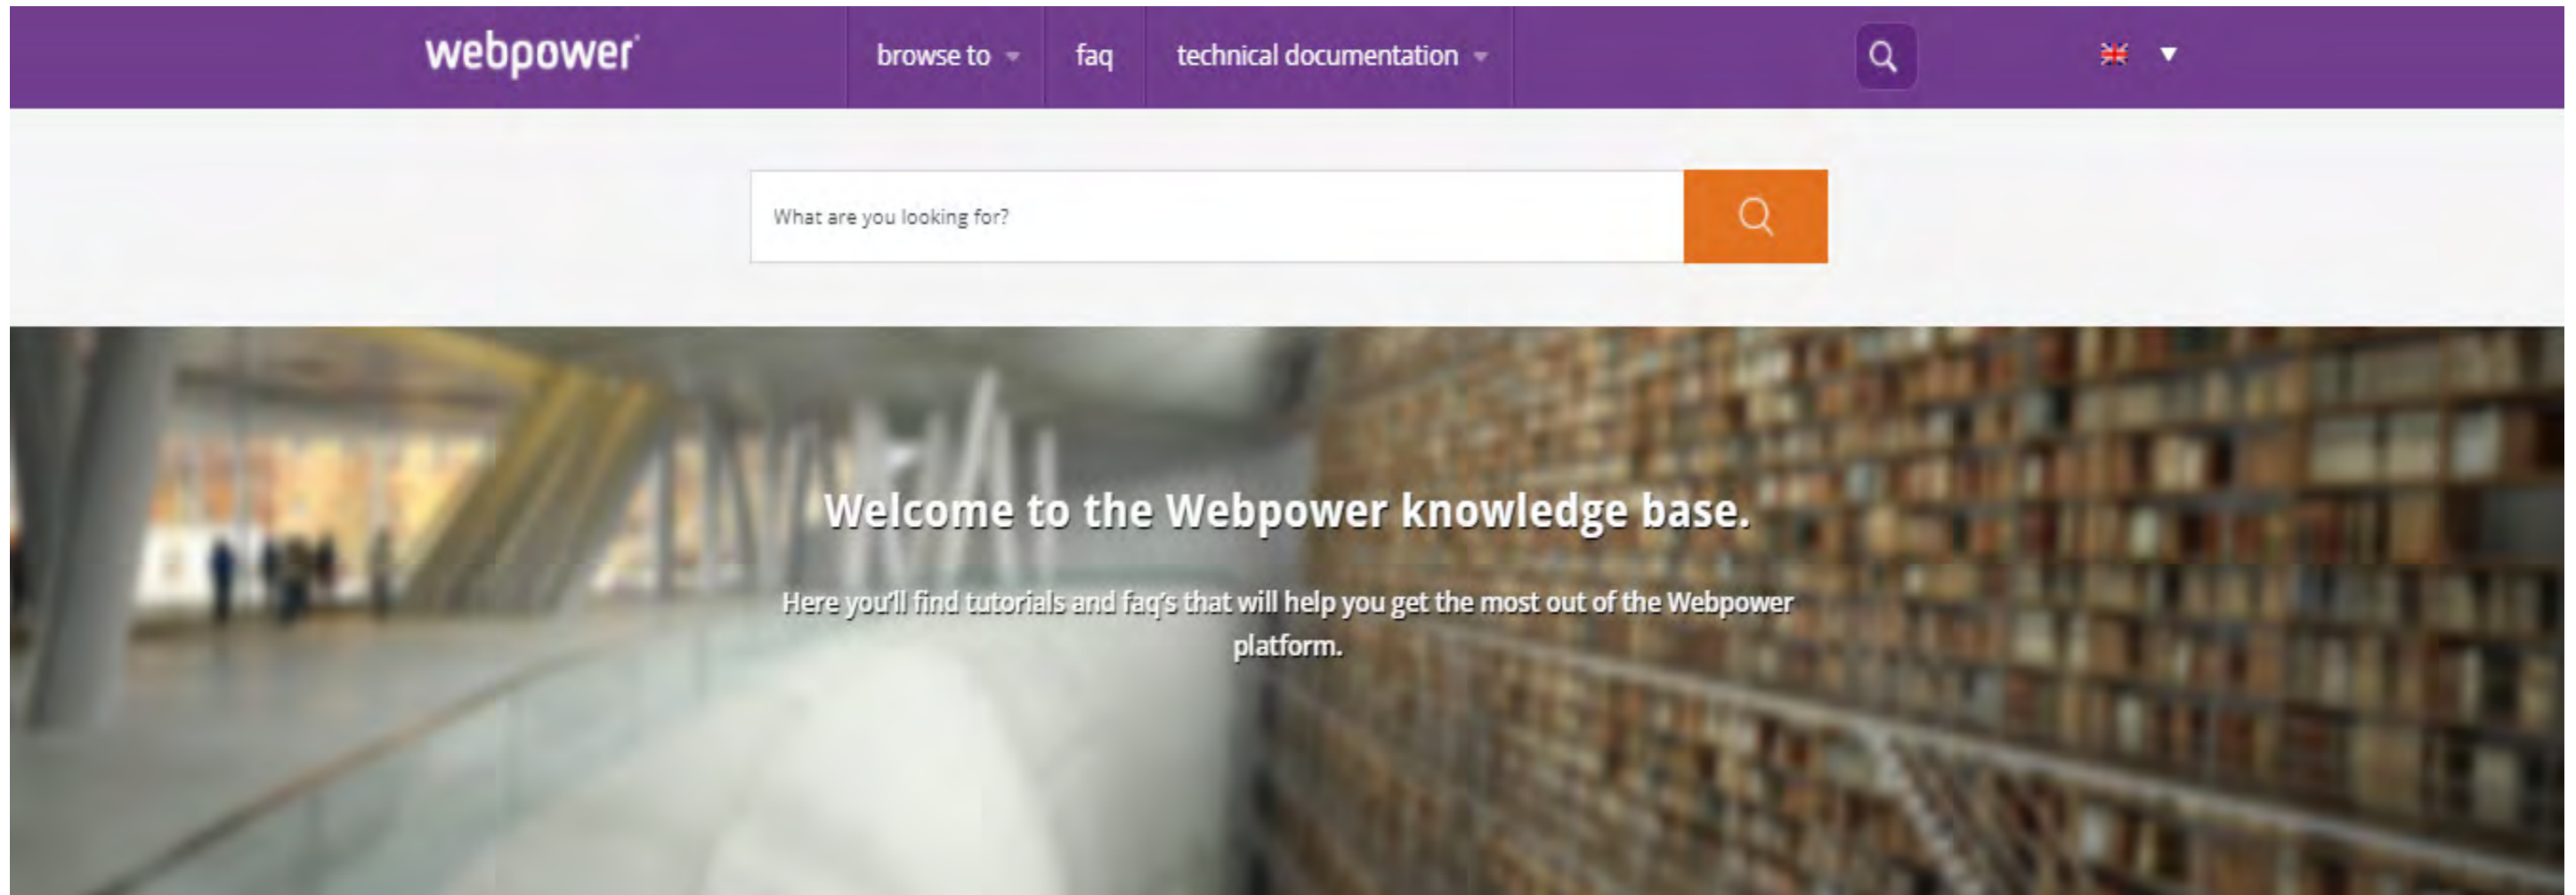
webpower

browse to

faq

technical documentation

What are you looking for?

Welcome to the Webpower knowledge base.

Here you'll find tutorials and faq's that will help you get the most out of the Webpower platform.